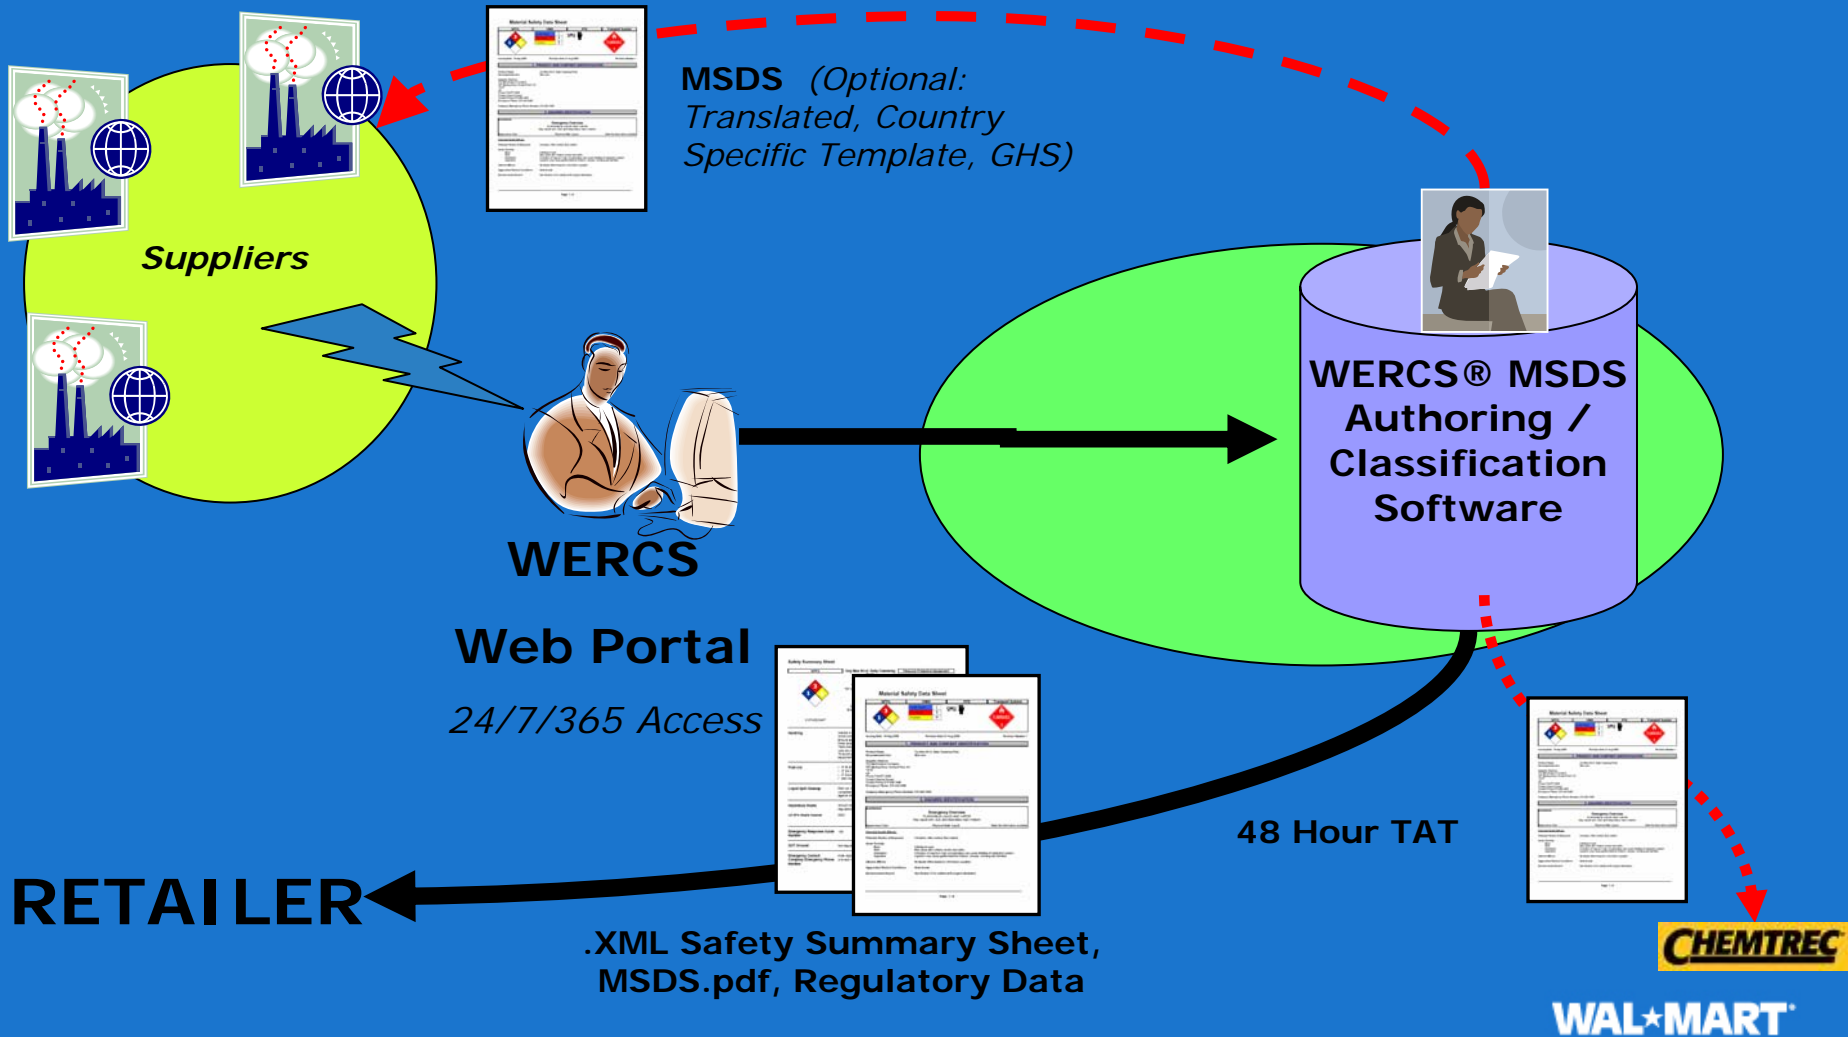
MSDS (Optional: Translated, Country Specific Template, GHS)

Suppliers

WERCS

Web Portal

24/7/365 Access

WERCS® MSDS Authoring / Classification Software

48 Hour TAT

RETAILER

.XML Safety Summary Sheet, MSDS.pdf, Regulatory Data

CHEMTREC

WAL★MART